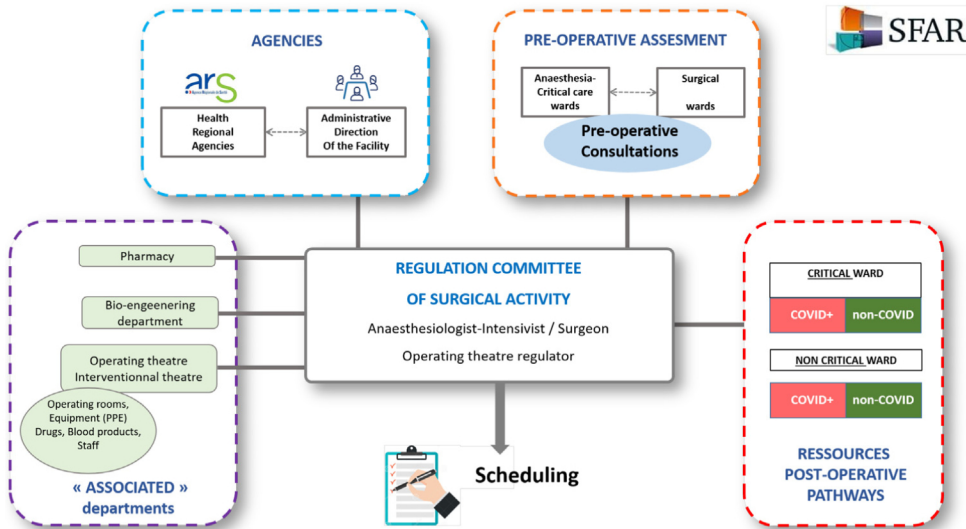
SFAR

AGENCIES

ars

Health Regional Agencies

Administrative Direction Of the Facility

PRE-OPERATIVE ASSESMENT

Anaesthesia-Critical care wards

Surgical wards

Pre-operative Consultations

Pharmacy

Bio-engeenering department

Operating theatre Interventionnal theatre

Operating rooms, Equipment (PPE) Drugs, Blood products, Staff

« ASSOCIATED » departments

REGULATION COMMITTEE OF SURGICAL ACTIVITY

Anaesthesiologist-Intensivist / Surgeon

Operating theatre regulator

Scheduling

CRITICAL WARD

| COVID+ | non-COVID |
|---|---|

NON CRITICAL WARD

| COVID+ | non-COVID |
|---|---|

RESSOURCES POST-OPERATIVE PATHWAYS